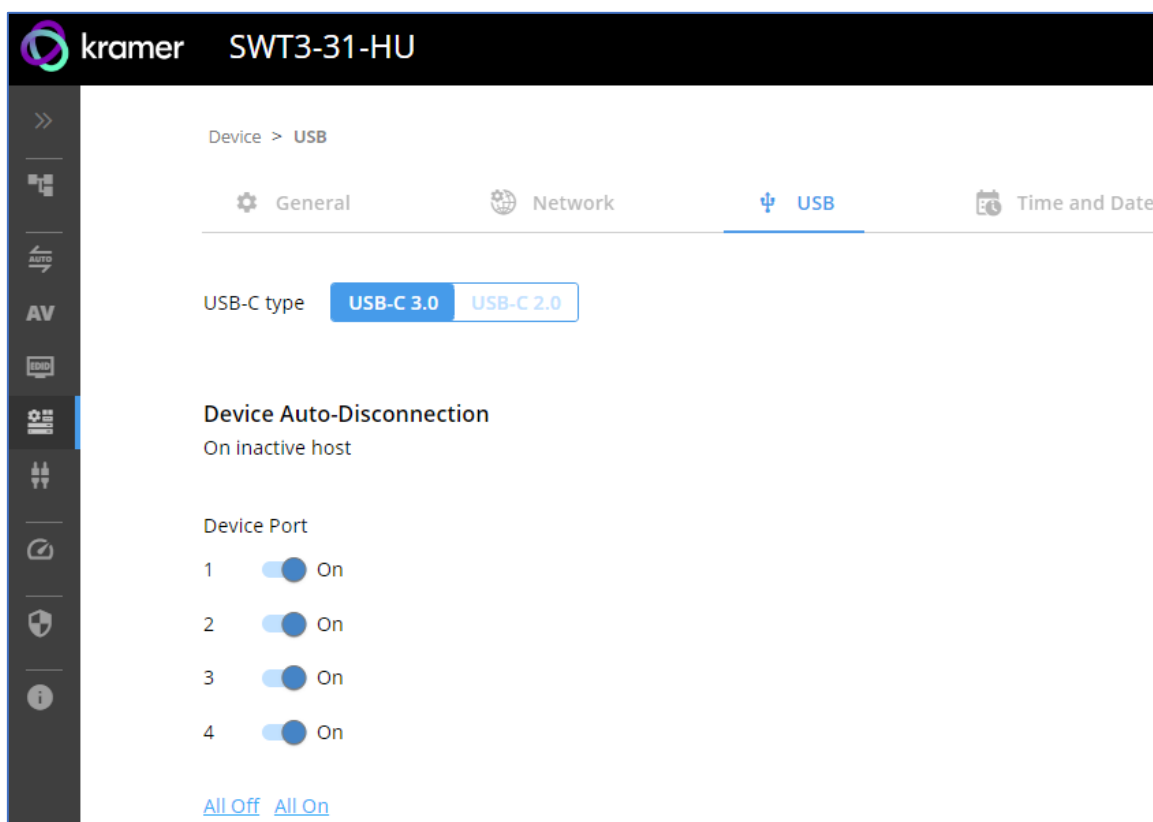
kramer SWT3-31-HU

AUTO
AV
EDID

Device > USB

General Network USB Time and Date

USB-C type USB-C 3.0 USB-C 2.0

Device Auto-Disconnection
On inactive host

Device Port
1 On
2 On
3 On
4 On

All Off All On